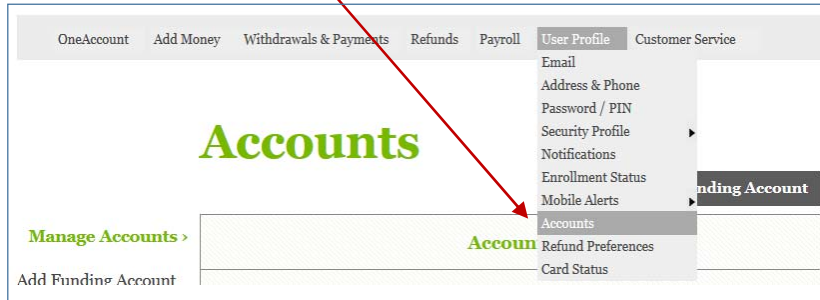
OneAccount Add Money Withdrawals & Payments Refunds Payroll User Profile Customer Service

Email
Address & Phone
Password / PIN
Security Profile
Notifications
Enrollment Status
Mobile Alerts
Accounts
Refund Preferences
Card Status

Accounts

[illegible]nding Account

Manage Accounts ›

Accoun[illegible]

Add Funding Account